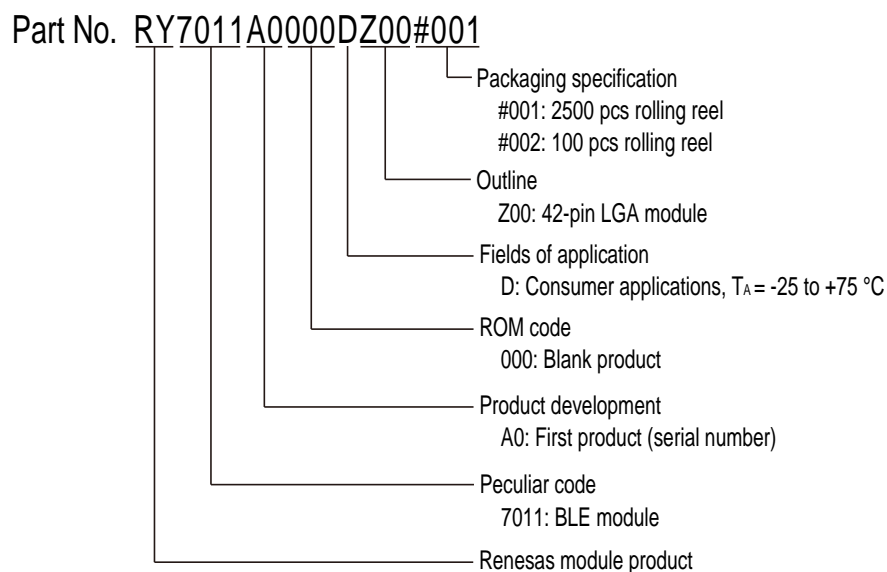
Part No. RY7011A0000DZ00#001

Packaging specification
#001: 2500 pcs rolling reel
#002: 100 pcs rolling reel

Outline
Z00: 42-pin LGA module

Fields of application
D: Consumer applications, $T_A$ = -25 to +75 °C

ROM code
000: Blank product

Product development
A0: First product (serial number)

Peculiar code
7011: BLE module

Renesas module product